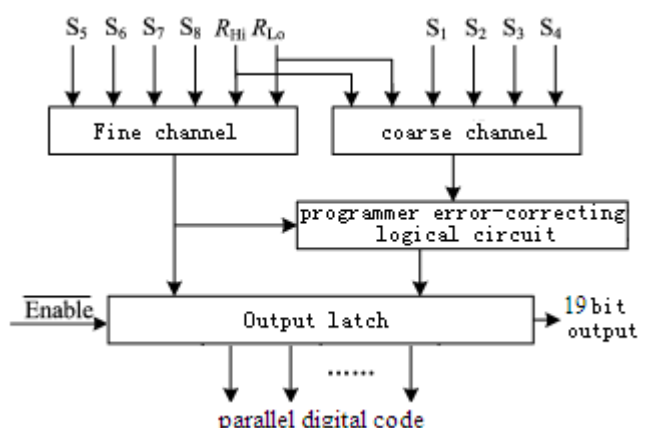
$S_5$ $S_6$ $S_7$ $S_8$ $R_{Hi}$ $R_{Lo}$

$S_1$ $S_2$ $S_3$ $S_4$

Fine channel

coarse channel

programmer error-correcting logical circuit

$\overline{\text{Enable}}$

Output latch

19 bit output

.......

parallel digital code